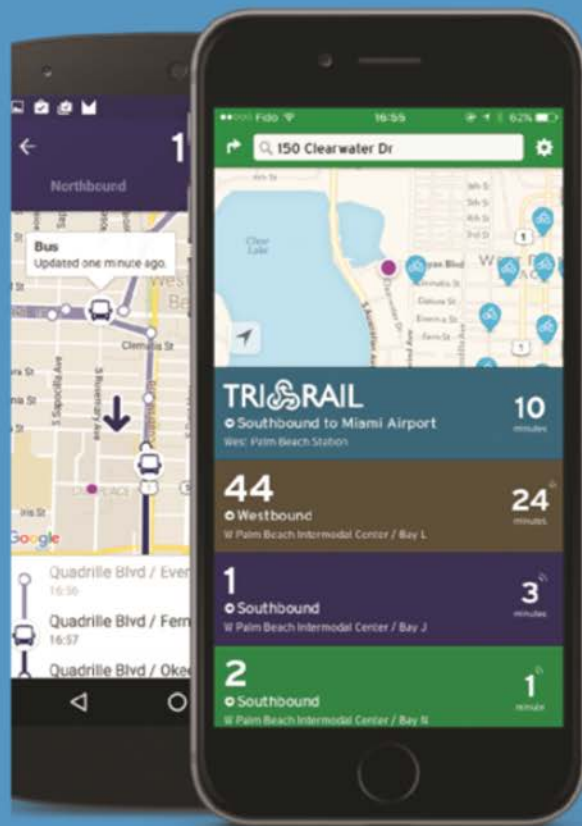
1
Northbound
Bus
Updated one minute ago.
Clematis St
S Rosemary Ave
S Sapodilla Ave
Google
Quadrille Blvd / Ever
16:56
Quadrille Blvd / Fern
16:57
Quadrille Blvd / Oke

Fido
16:55
62%
150 Clearwater Dr
Clear Lake
Okeechobee Blvd
1
TRI RAIL
Southbound to Miami Airport
West Palm Beach Station
10
minutes
44
Westbound
W Palm Beach Intermodal Center / Bay L
24
minutes
1
Southbound
W Palm Beach Intermodal Center / Bay J
3
minutes
2
Southbound
W Palm Beach Intermodal Center / Bay N
1
minute